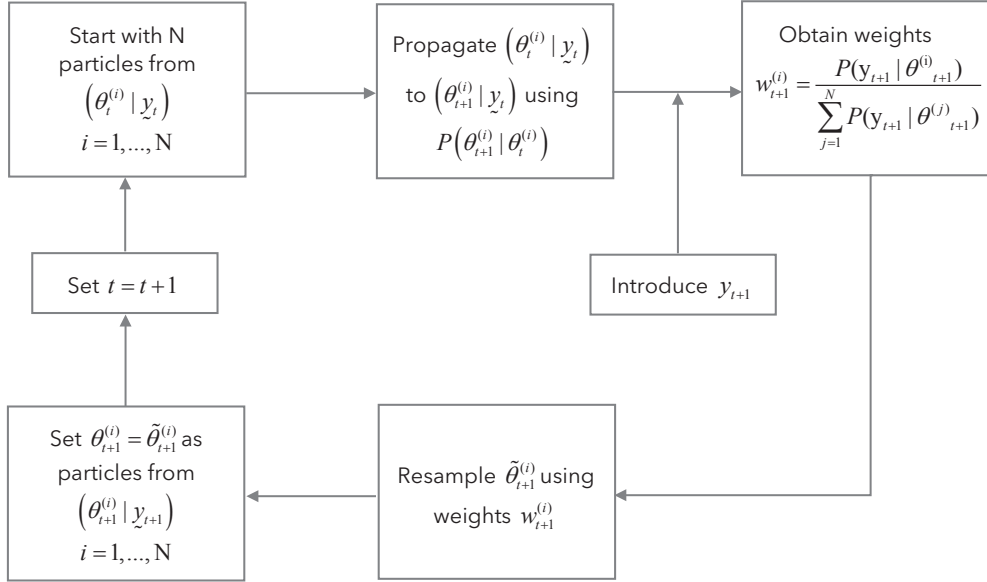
Start with N particles from $\left(\theta_t^{(i)} \mid \underset{\sim}{y}_t\right)$ $i=1,\ldots,\mathrm{N}$

Propagate $\left(\theta_t^{(i)} \mid \underset{\sim}{y}_t\right)$ to $\left(\theta_{t+1}^{(i)} \mid \underset{\sim}{y}_t\right)$ using $P\left(\theta_{t+1}^{(i)} \mid \theta_t^{(i)}\right)$

Obtain weights $w_{t+1}^{(i)} = \frac{P(\mathrm{y}_{t+1} \mid \theta^{(\mathrm{i})}{}_{t+1})}{\sum_{j=1}^{N} P(\mathrm{y}_{t+1} \mid \theta^{(j)}{}_{t+1})}$

Introduce $y_{t+1}$

Set $t=t+1$

Set $\theta_{t+1}^{(i)} = \tilde{\theta}_{t+1}^{(i)}$ as particles from $\left(\theta_{t+1}^{(i)} \mid \underset{\sim}{y}_{t+1}\right)$ $i=1,\ldots,\mathrm{N}$

Resample $\tilde{\theta}_{t+1}^{(i)}$ using weights $w_{t+1}^{(i)}$